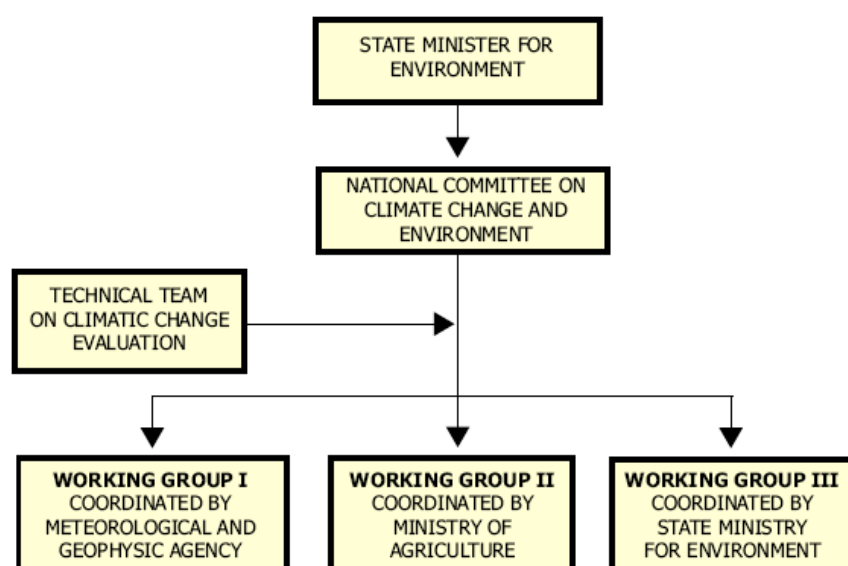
STATE MINISTER FOR ENVIRONMENT

NATIONAL COMMITTEE ON CLIMATE CHANGE AND ENVIRONMENT

TECHNICAL TEAM ON CLIMATIC CHANGE EVALUATION

**WORKING GROUP I**
COORDINATED BY METEOROLOGICAL AND GEOPHYSIC AGENCY

**WORKING GROUP II**
COORDINATED BY MINISTRY OF AGRICULTURE

**WORKING GROUP III**
COORDINATED BY STATE MINISTRY FOR ENVIRONMENT